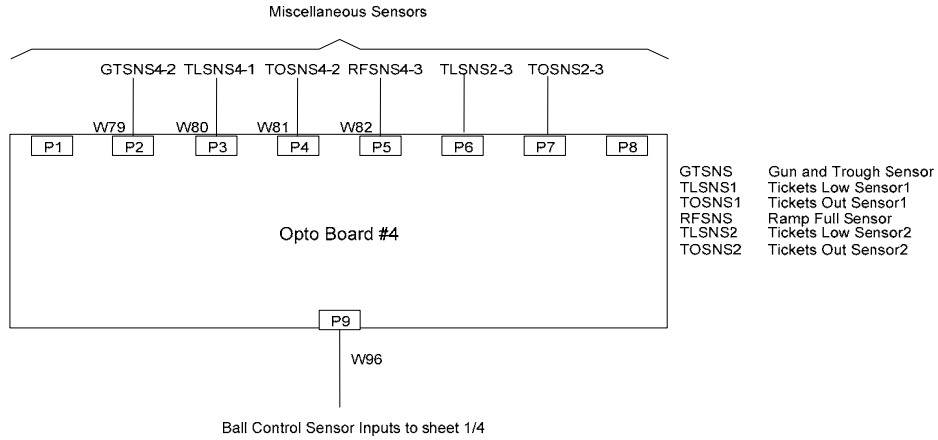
Miscellaneous Sensors

GTSNS4-2 TLSNS4-1 TOSNS4-2 RFSNS4-3 TLSNS2-3 TOSNS2-3

W79 W80 W81 W82

P1 P2 P3 P4 P5 P6 P7 P8

Opto Board #4

P9

W96

Ball Control Sensor Inputs to sheet 1/4

| | |
|---|---|
| GTSNS | Gun and Trough Sensor |
| TLSNS1 | Tickets Low Sensor1 |
| TOSNS1 | Tickets Out Sensor1 |
| RFSNS | Ramp Full Sensor |
| TLSNS2 | Tickets Low Sensor2 |
| TOSNS2 | Tickets Out Sensor2 |